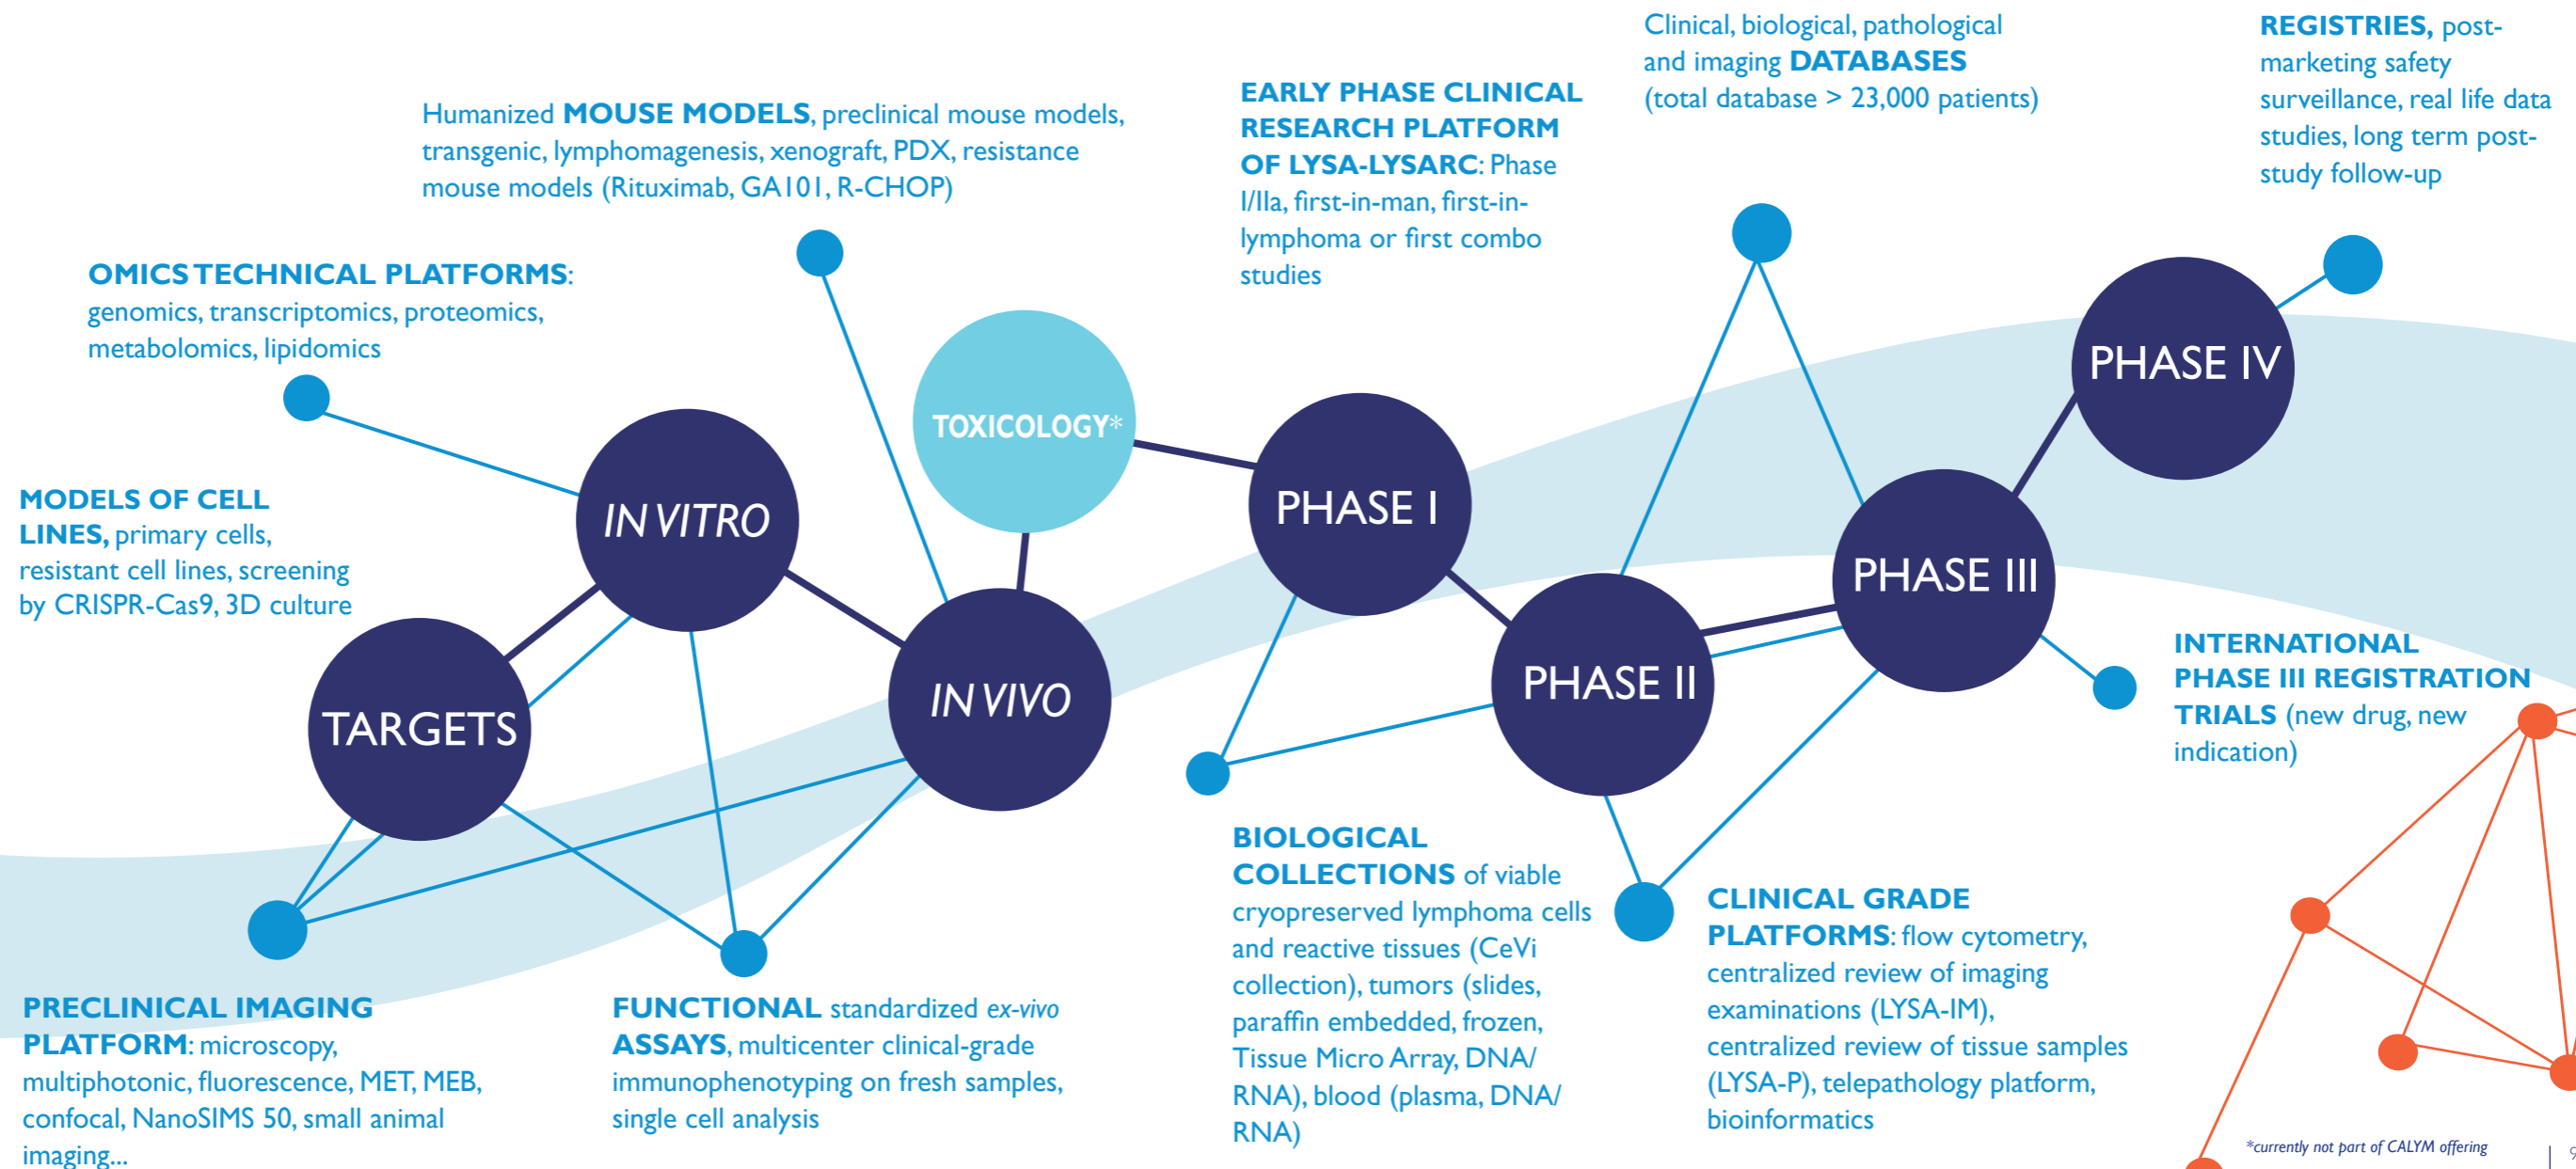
Humanized MOUSE MODELS, preclinical mouse models, transgenic, lymphomagenesis, xenograft, PDX, resistance mouse models (Rituximab, GA101, R-CHOP)

EARLY PHASE CLINICAL RESEARCH PLATFORM OF LYSA-LYSARC: Phase I/IIa, first-in-man, first-in-lymphoma or first combo studies

Clinical, biological, pathological and imaging DATABASES (total database > 23,000 patients)

REGISTRIES, post-marketing safety surveillance, real life data studies, long term post-study follow-up

OMICS TECHNICAL PLATFORMS: genomics, transcriptomics, proteomics, metabolomics, lipidomics

MODELS OF CELL LINES, primary cells, resistant cell lines, screening by CRISPR-Cas9, 3D culture

TOXICOLOGY*

IN VITRO

IN VIVO

TARGETS

PHASE I

PHASE II

PHASE III

PHASE IV

INTERNATIONAL PHASE III REGISTRATION TRIALS (new drug, new indication)

BIOLOGICAL COLLECTIONS of viable cryopreserved lymphoma cells and reactive tissues (CeVi collection), tumors (slides, paraffin embedded, frozen, Tissue Micro Array, DNA/RNA), blood (plasma, DNA/RNA)

CLINICAL GRADE PLATFORMS: flow cytometry, centralized review of imaging examinations (LYSA-IM), centralized review of tissue samples (LYSA-P), telepathology platform, bioinformatics

PRECLINICAL IMAGING PLATFORM: microscopy, multiphotonic, fluorescence, MET, MEB, confocal, NanoSIMS 50, small animal imaging...

FUNCTIONAL standardized ex-vivo ASSAYS, multicenter clinical-grade immunophenotyping on fresh samples, single cell analysis

*currently not part of CALYM offering